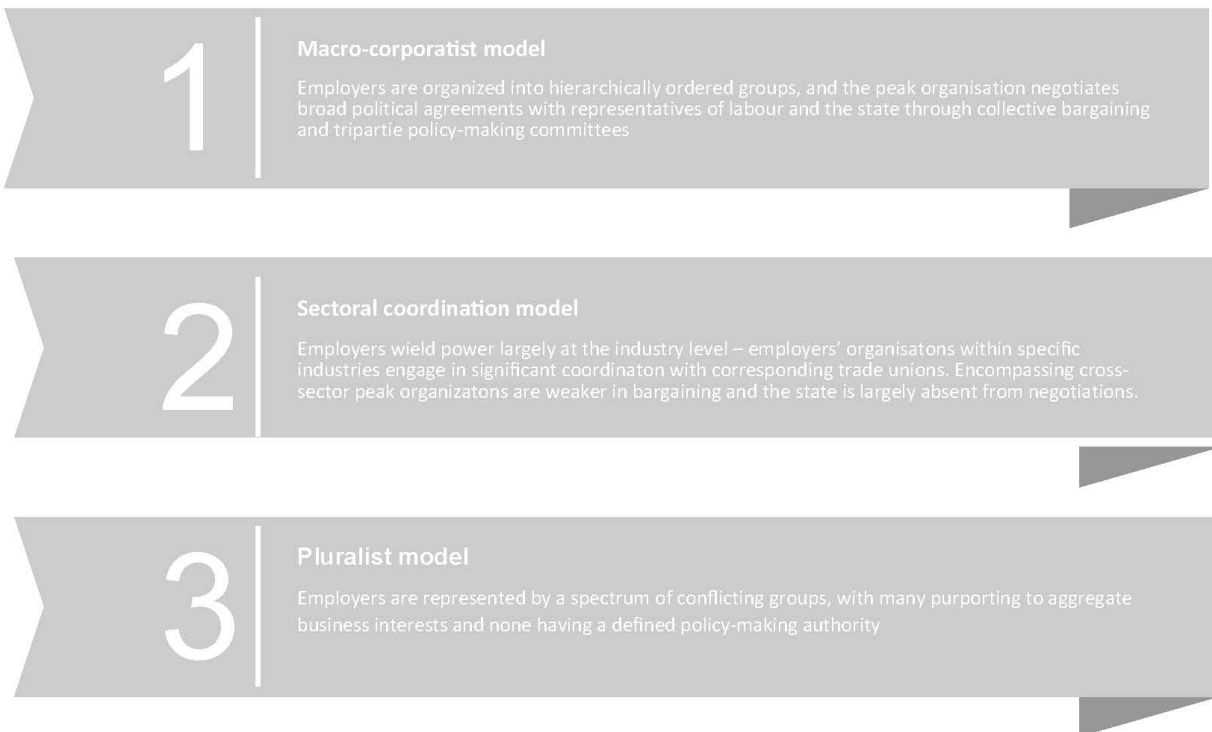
1

Macro-corporatist model

Employers are organized into hierarchically ordered groups, and the peak organisation negotiates broad political agreements with representatives of labour and the state through collective bargaining and tripartie policy-making committees

2

Sectoral coordination model

Employers wield power largely at the industry level – employers' organisatons within specific industries engage in significant coordinaton with corresponding trade unions. Encompassing cross-sector peak organizatons are weaker in bargaining and the state is largely absent from negotiations.

3

Pluralist model

Employers are represented by a spectrum of conflicting groups, with many purporting to aggregate business interests and none having a defined policy-making authority